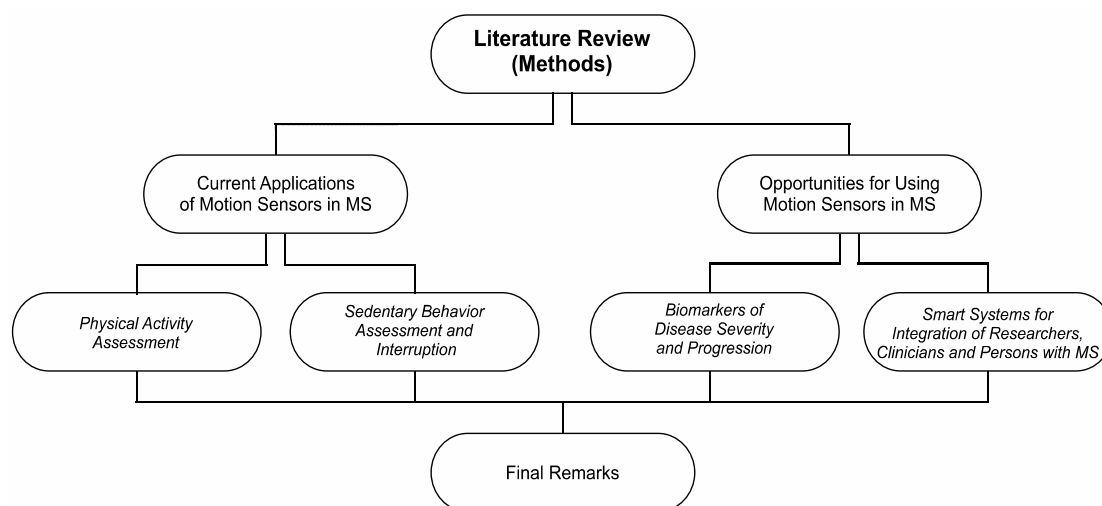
Literature Review (Methods)

Current Applications of Motion Sensors in MS

Opportunities for Using Motion Sensors in MS

Physical Activity Assessment

Sedentary Behavior Assessment and Interruption

Biomarkers of Disease Severity and Progression

Smart Systems for Integration of Researchers, Clinicians and Persons with MS

Final Remarks